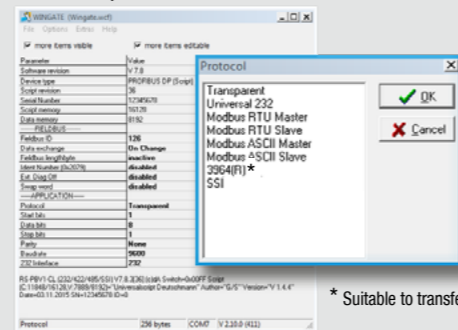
WINGATE (Wingate.wcf)

File Options Extras Help

more items visible

more items editable

| Parameter | Value |
|---|---|
| Software revision | V 7.8 |
| Device type | PROFIBUS DP (Script) |
| Script revision | 36 |
| Serial Number | 12345678 |
| Script memory | 16128 |
| Data memory | 8192 |
| ----FIELDBUS---- | |
| Fieldbus ID | 126 |
| Data exchange | On Change |
| Fieldbus lengthbyte | inactive |
| Ident Number (0x2079) | disabled |
| Ext. Diag Off | disabled |
| Swap word | disabled |
| ----APPLICATION---- | |
| Protocol | Transparent |
| Start bits | 1 |
| Data bits | 8 |
| Stop bits | 1 |
| Parity | None |
| Baudrate | 9600 |
| 232 Interface | 232 |

RS-PBV1-CL (232/422/485/SSI) V7.8 [36] (c)dk Switch=0x00FF Script [C:\11848\16126\V.7889/8192]="Universalscript Deutschmann" Author="G/S" Version="V 1.4.4" Date=03.11.2015 SN=12345678 ID=0

Protocol | 256 bytes | COM7 | V 2.10.0 (411)

Protocol

Transparent
Universal 232
Modbus RTU Master
Modbus RTU Slave
Modbus ASCII Master
Modbus ASCII Slave
3964(R)*
SSI

OK

Cancel

* Suitable to transfe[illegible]